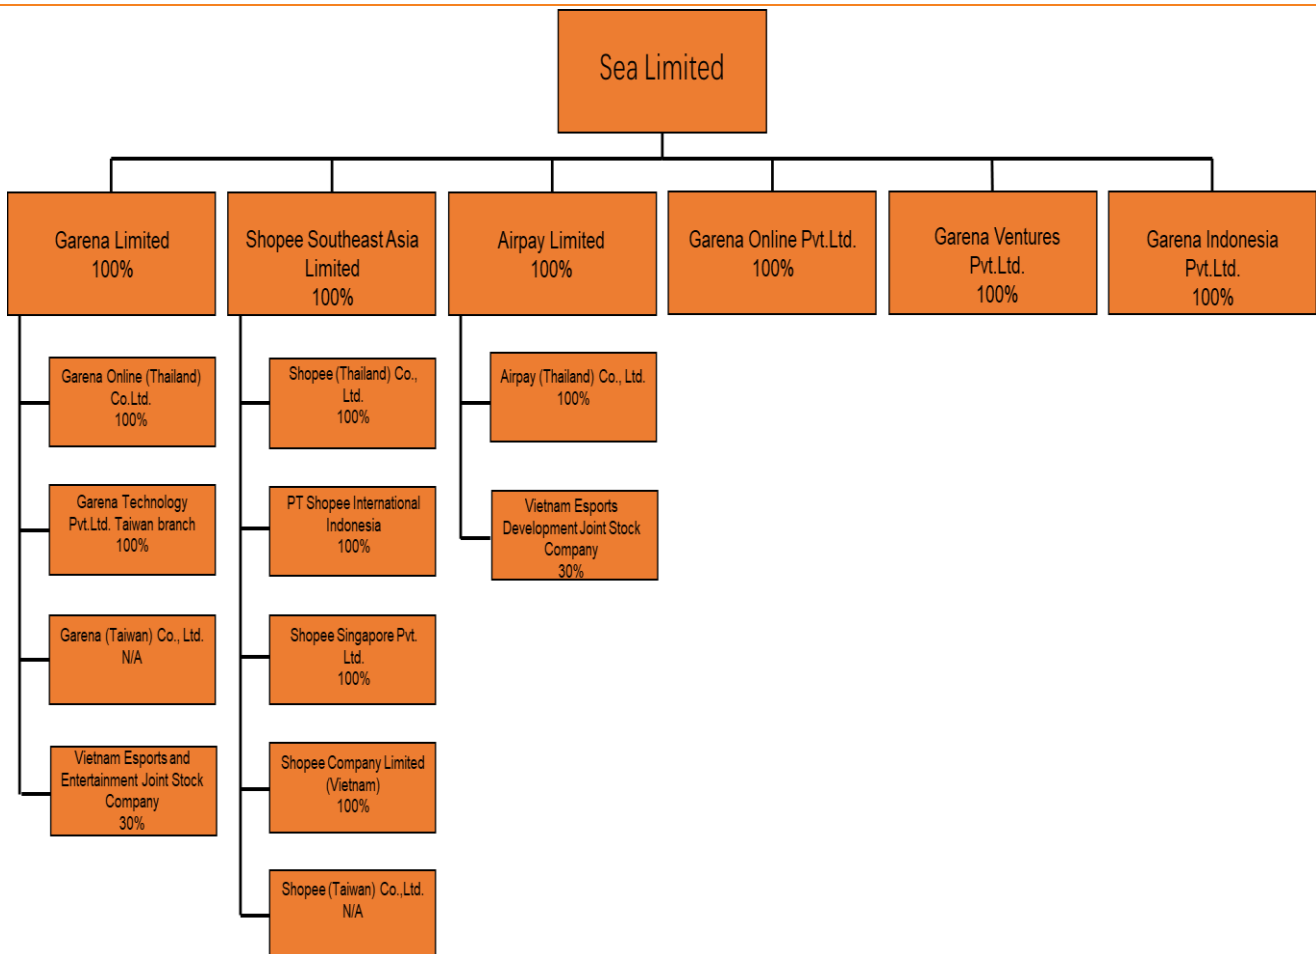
Sea Limited

Garena Limited
100%

Shopee Southeast Asia Limited
100%

Airpay Limited
100%

Garena Online Pvt.Ltd.
100%

Garena Ventures Pvt.Ltd.
100%

Garena Indonesia Pvt.Ltd.
100%

Garena Online (Thailand) Co.Ltd.
100%

Garena Technology Pvt.Ltd. Taiwan branch
100%

Garena (Taiwan) Co., Ltd.
N/A

Vietnam Esports and Entertainment Joint Stock Company
30%

Shopee (Thailand) Co., Ltd.
100%

PT Shopee International Indonesia
100%

Shopee Singapore Pvt. Ltd.
100%

Shopee Company Limited (Vietnam)
100%

Shopee (Taiwan) Co.,Ltd.
N/A

Airpay (Thailand) Co., Ltd.
100%

Vietnam Esports Development Joint Stock Company
30%